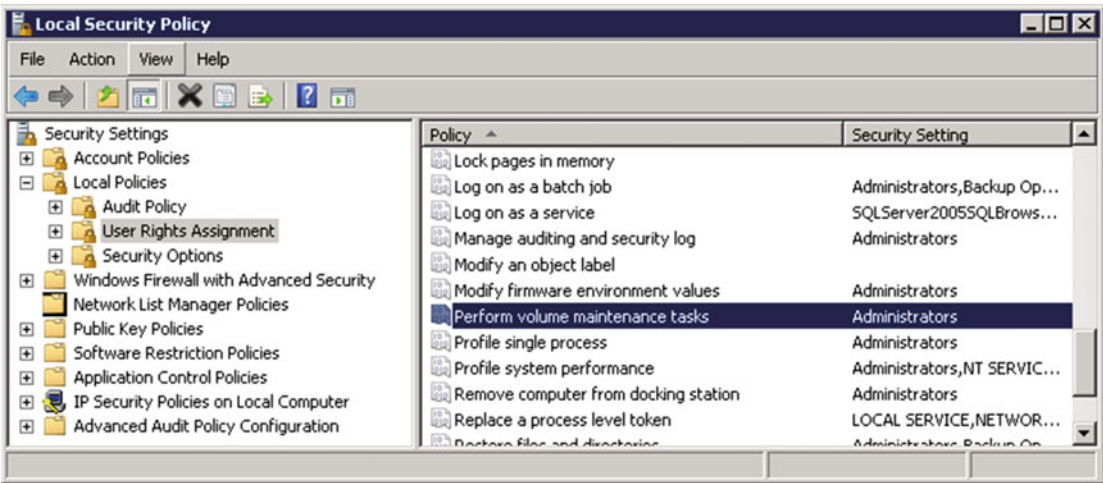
Local Security Policy

File Action View Help

Security Settings
Account Policies
Local Policies
Audit Policy
User Rights Assignment
Security Options
Windows Firewall with Advanced Security
Network List Manager Policies
Public Key Policies
Software Restriction Policies
Application Control Policies
IP Security Policies on Local Computer
Advanced Audit Policy Configuration

| Policy | Security Setting |
|---|---|
| Lock pages in memory | |
| Log on as a batch job | Administrators,Backup Op... |
| Log on as a service | SQLServer2005SQLBrows... |
| Manage auditing and security log | Administrators |
| Modify an object label | |
| Modify firmware environment values | Administrators |
| Perform volume maintenance tasks | Administrators |
| Profile single process | Administrators |
| Profile system performance | Administrators,NT SERVIC... |
| Remove computer from docking station | Administrators |
| Replace a process level token | LOCAL SERVICE,NETWOR... |
| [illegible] | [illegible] |